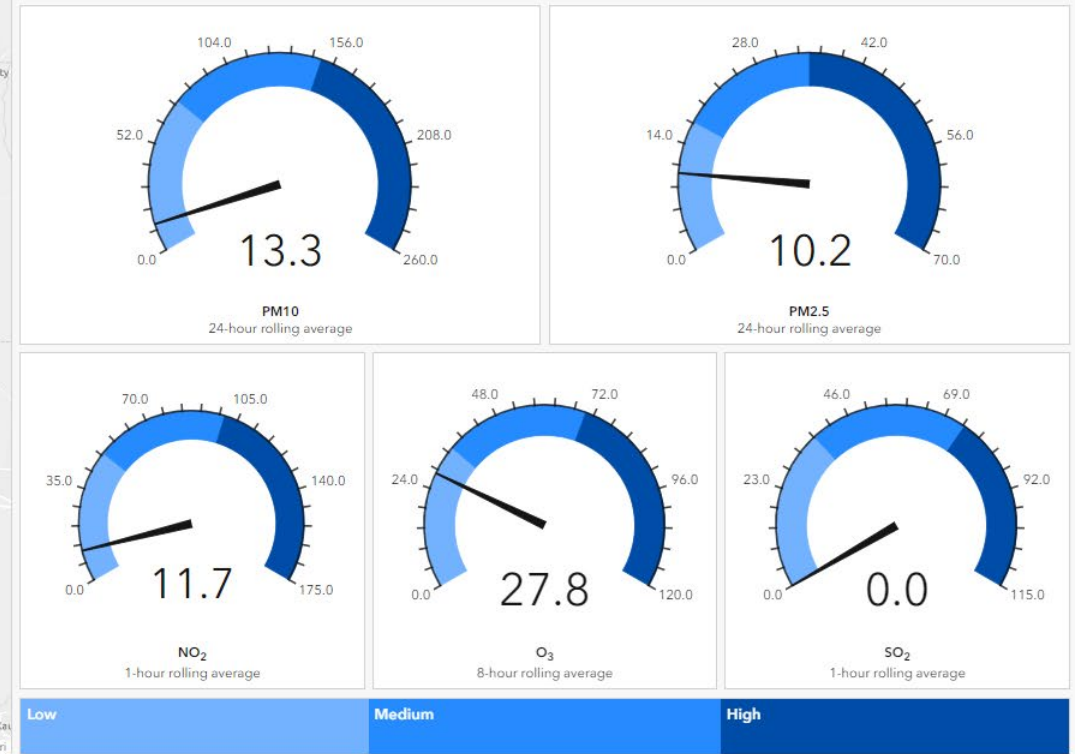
104.0
156.0
52.0
208.0
0.0
260.0
13.3
PM10
24-hour rolling average

28.0
42.0
14.0
56.0
0.0
70.0
10.2
PM2.5
24-hour rolling average

70.0
105.0
35.0
140.0
0.0
175.0
11.7
$NO_2$
1-hour rolling average

48.0
72.0
24.0
96.0
0.0
120.0
27.8
$O_3$
8-hour rolling average

46.0
69.0
23.0
92.0
0.0
115.0
0.0
$SO_2$
1-hour rolling average

Low
Medium
High